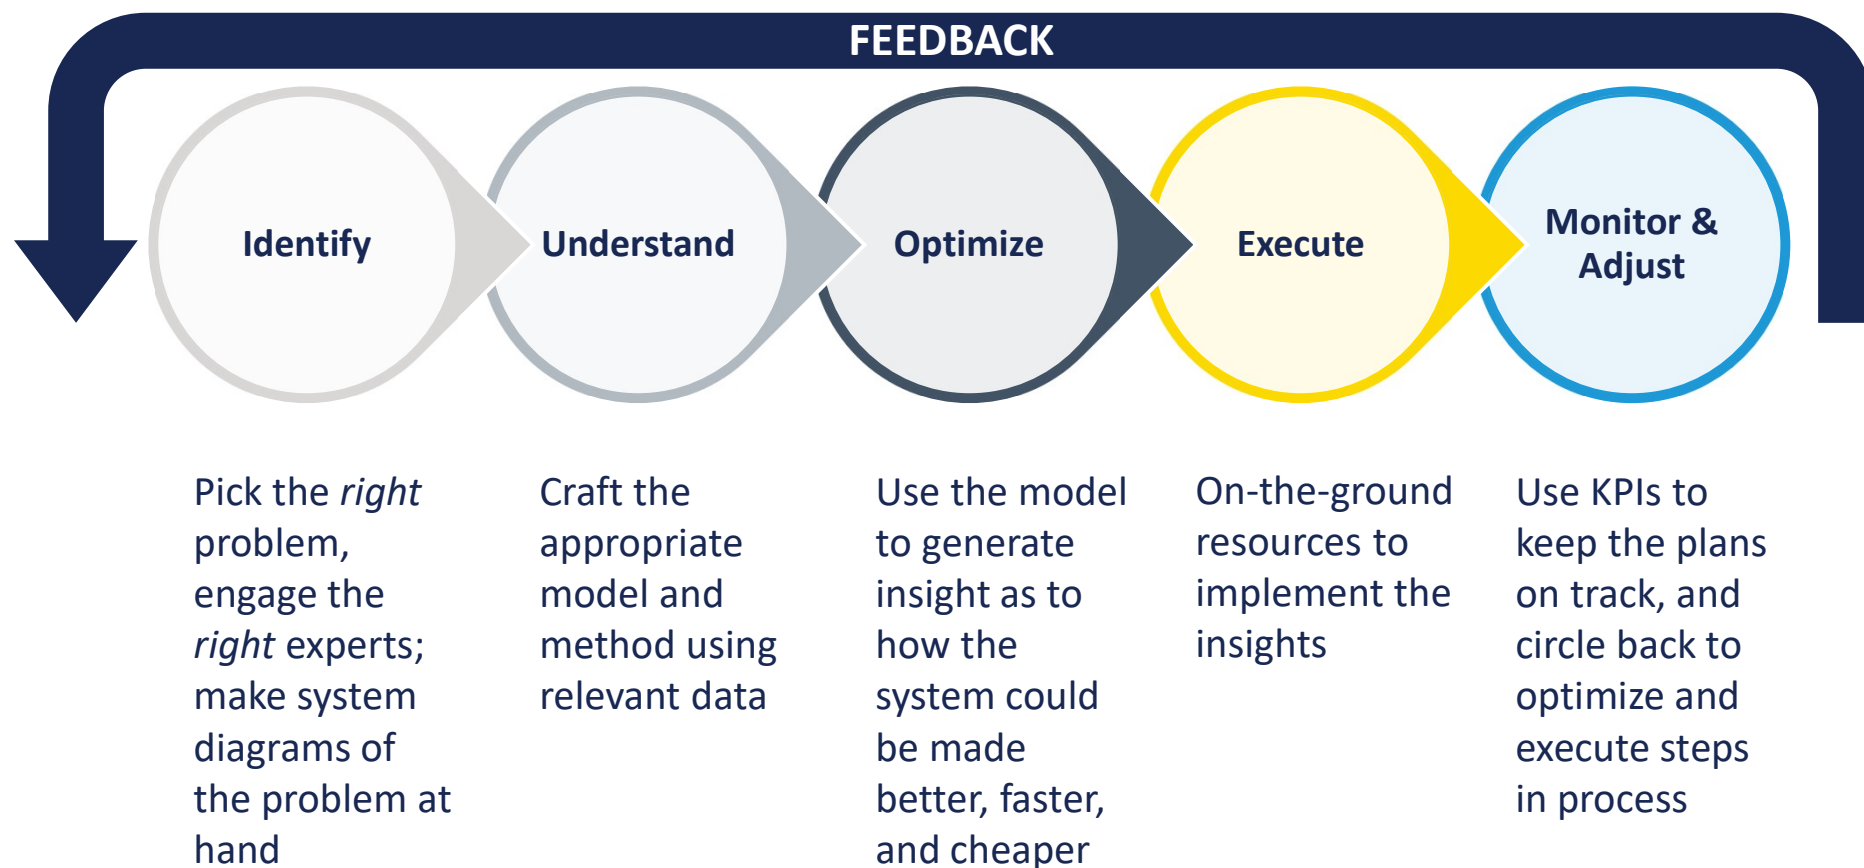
FEEDBACK

Identify

Understand

Optimize

Execute

Monitor & Adjust

Pick the *right* problem, engage the *right* experts; make system diagrams of the problem at hand

Craft the appropriate model and method using relevant data

Use the model to generate insight as to how the system could be made better, faster, and cheaper

On-the-ground resources to implement the insights

Use KPIs to keep the plans on track, and circle back to optimize and execute steps in process